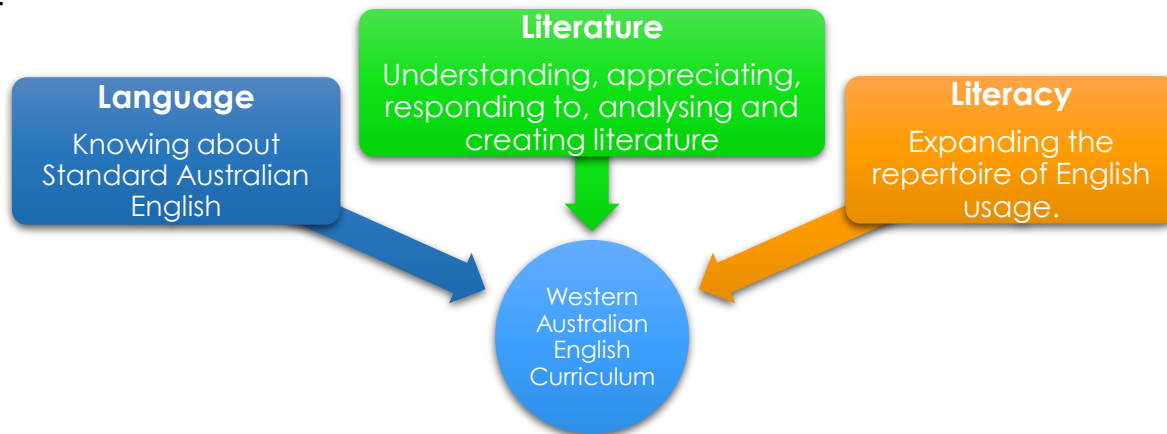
Language

Knowing about Standard Australian English

Literature

Understanding, appreciating, responding to, analysing and creating literature

Literacy

Expanding the repertoire of English usage.

Western Australian English Curriculum